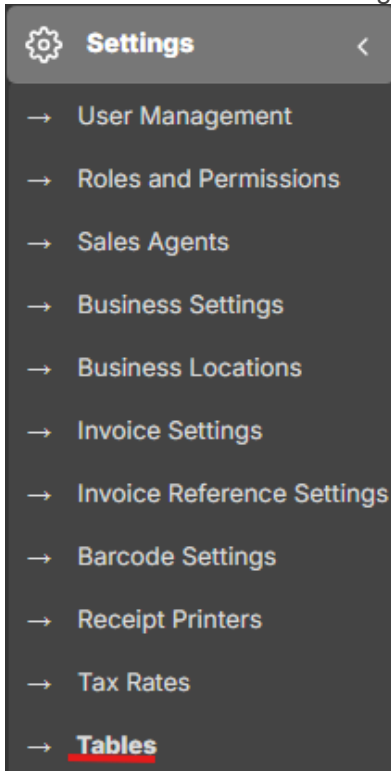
Settings <

→ User Management

→ Roles and Permissions

→ Sales Agents

→ Business Settings

→ Business Locations

→ Invoice Settings

→ Invoice Reference Settings

→ Barcode Settings

→ Receipt Printers

→ Tax Rates

→ Tables